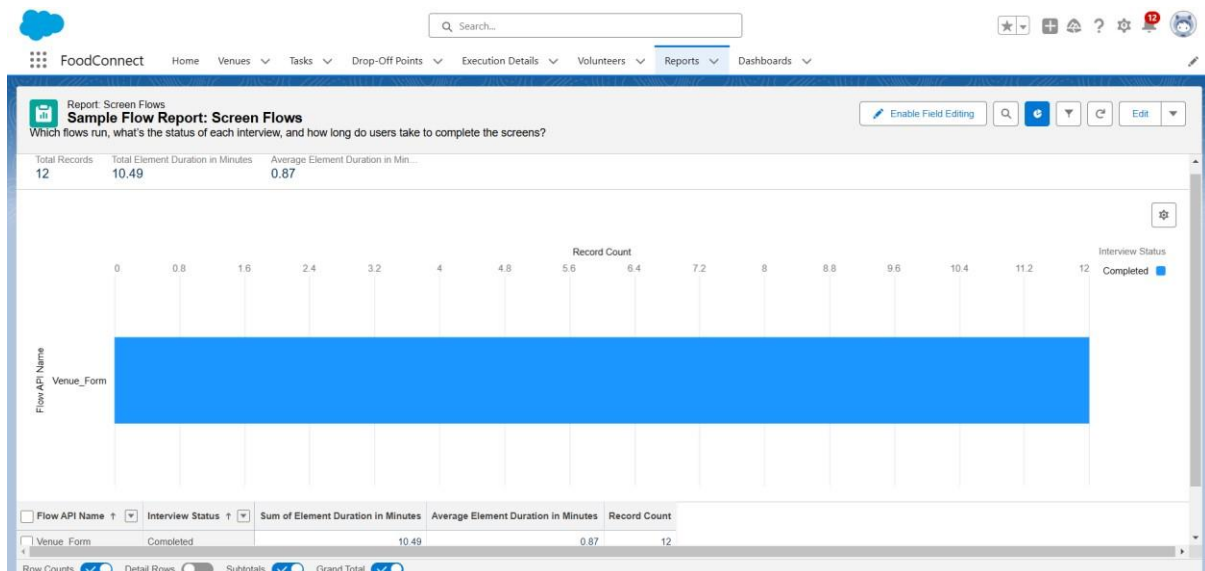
Search...

12

FoodConnect Home Venues Tasks Drop-Off Points Execution Details Volunteers Reports Dashboards

Report: Screen Flows
Sample Flow Report: Screen Flows
Which flows run, what's the status of each interview, and how long do users take to complete the screens?

Enable Field Editing

Edit

Total Records
12

Total Element Duration in Minutes
10.49

Average Element Duration in Min...
0.87

Record Count

0 0.8 1.6 2.4 3.2 4 4.8 5.6 6.4 7.2 8 8.8 9.6 10.4 11.2 12

Interview Status
Completed

Flow API Name

Venue_Form

| Flow API Name ↑ | Interview Status ↑ | Sum of Element Duration in Minutes | Average Element Duration in Minutes | Record Count |
|---|---|---|---|---|
| Venue_Form | Completed | 10.49 | 0.87 | 12 |

Row Counts Detail Rows Subtotals Grand Total